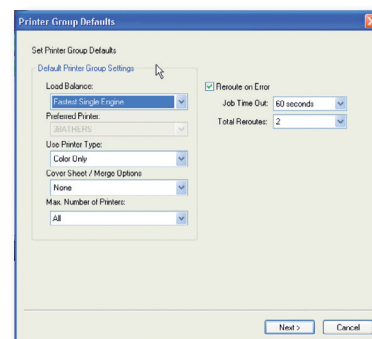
Printer Group Defaults

Set Printer Group Defaults

Default Printer Group Settings

Load Balance:

Fastest Single Engine

Preferred Printer:

JMATHERS

Use Printer Type:

Color Only

Cover Sheet / Merge Options

None

Max. Number of Printers:

All

Reroute on Error

Job Time Out: 60 seconds

Total Reroutes: 2

Next >

Cancel